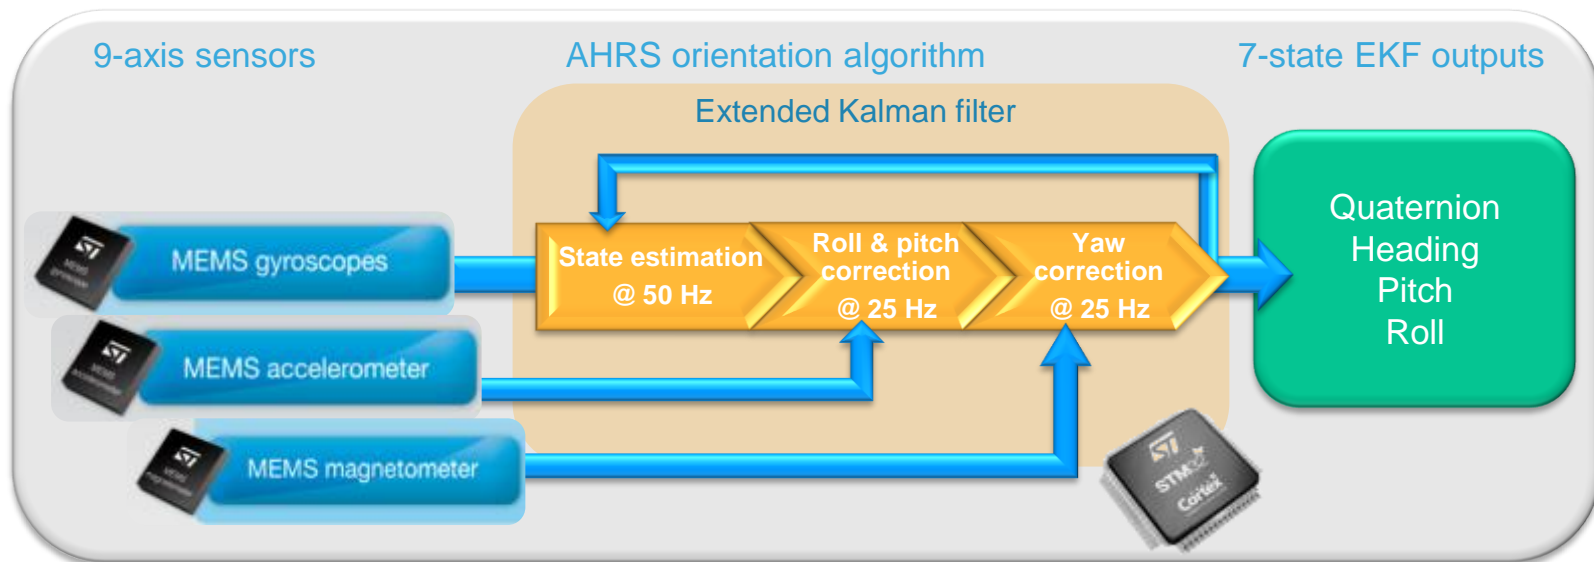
9-axis sensors

AHRS orientation algorithm

7-state EKF outputs

Extended Kalman filter

MEMS gyroscopes

MEMS accelerometer

MEMS magnetometer

State estimation @ 50 Hz

Roll & pitch correction @ 25 Hz

Yaw correction @ 25 Hz

Quaternion
Heading
Pitch
Roll

STM32 Cortex